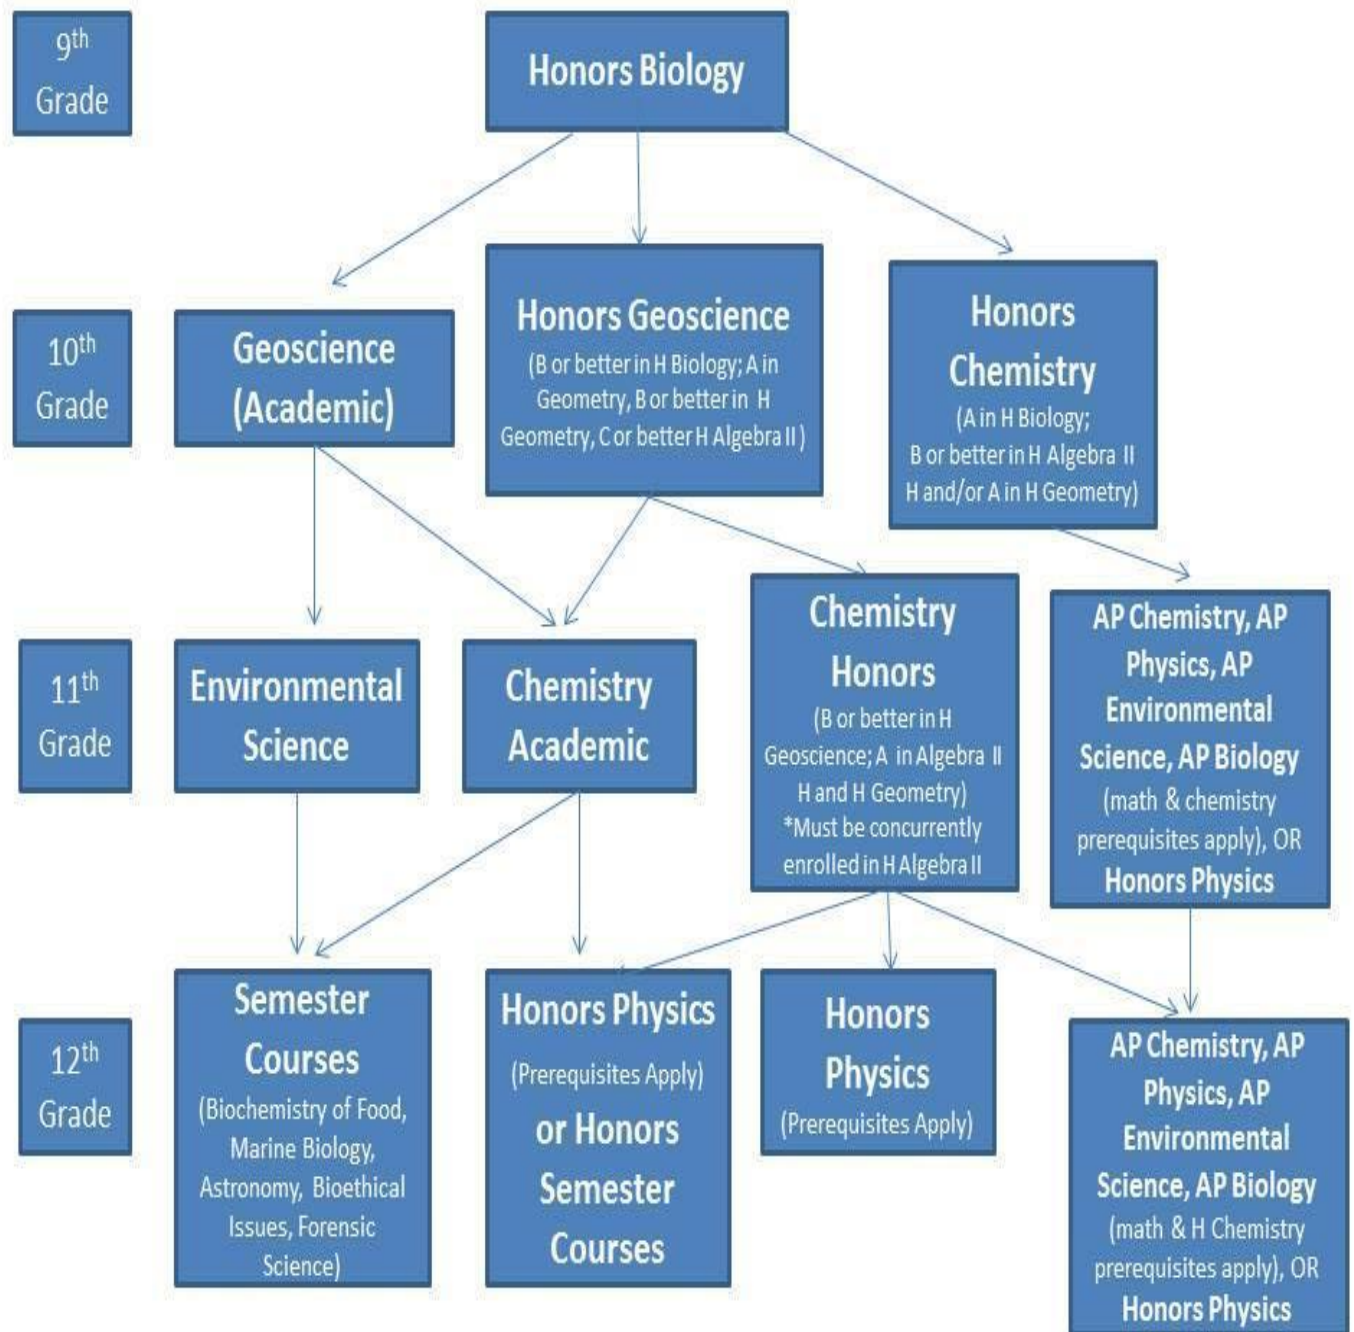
9th Grade

Honors Biology

10th Grade

Geoscience (Academic)

Honors Geoscience
(B or better in H Biology; A in Geometry, B or better in H Geometry, C or better H Algebra II)

Honors Chemistry
(A in H Biology; B or better in H Algebra II H and/or A in H Geometry)

11th Grade

Environmental Science

Chemistry Academic

Chemistry Honors
(B or better in H Geoscience; A in Algebra II H and H Geometry)
*Must be concurrently enrolled in H Algebra II

AP Chemistry, AP Physics, AP Environmental Science, AP Biology
(math & chemistry prerequisites apply), OR
Honors Physics

12th Grade

Semester Courses
(Biochemistry of Food, Marine Biology, Astronomy, Bioethical Issues, Forensic Science)

Honors Physics
(Prerequisites Apply)
or Honors Semester Courses

Honors Physics
(Prerequisites Apply)

AP Chemistry, AP Physics, AP Environmental Science, AP Biology
(math & H Chemistry prerequisites apply), OR
Honors Physics